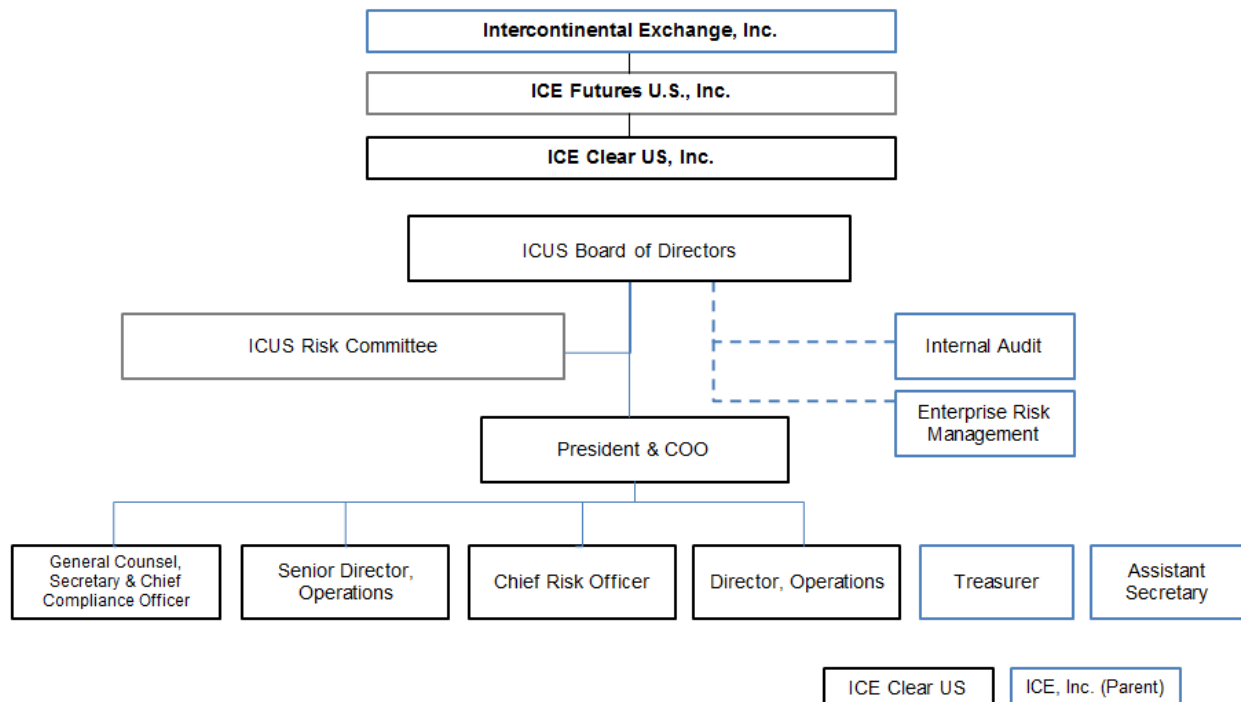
Intercontinental Exchange, Inc.

ICE Futures U.S., Inc.

ICE Clear US, Inc.

ICUS Board of Directors

ICUS Risk Committee

Internal Audit

Enterprise Risk Management

President & COO

General Counsel, Secretary & Chief Compliance Officer

Senior Director, Operations

Chief Risk Officer

Director, Operations

Treasurer

Assistant Secretary

ICE Clear US

ICE, Inc. (Parent)